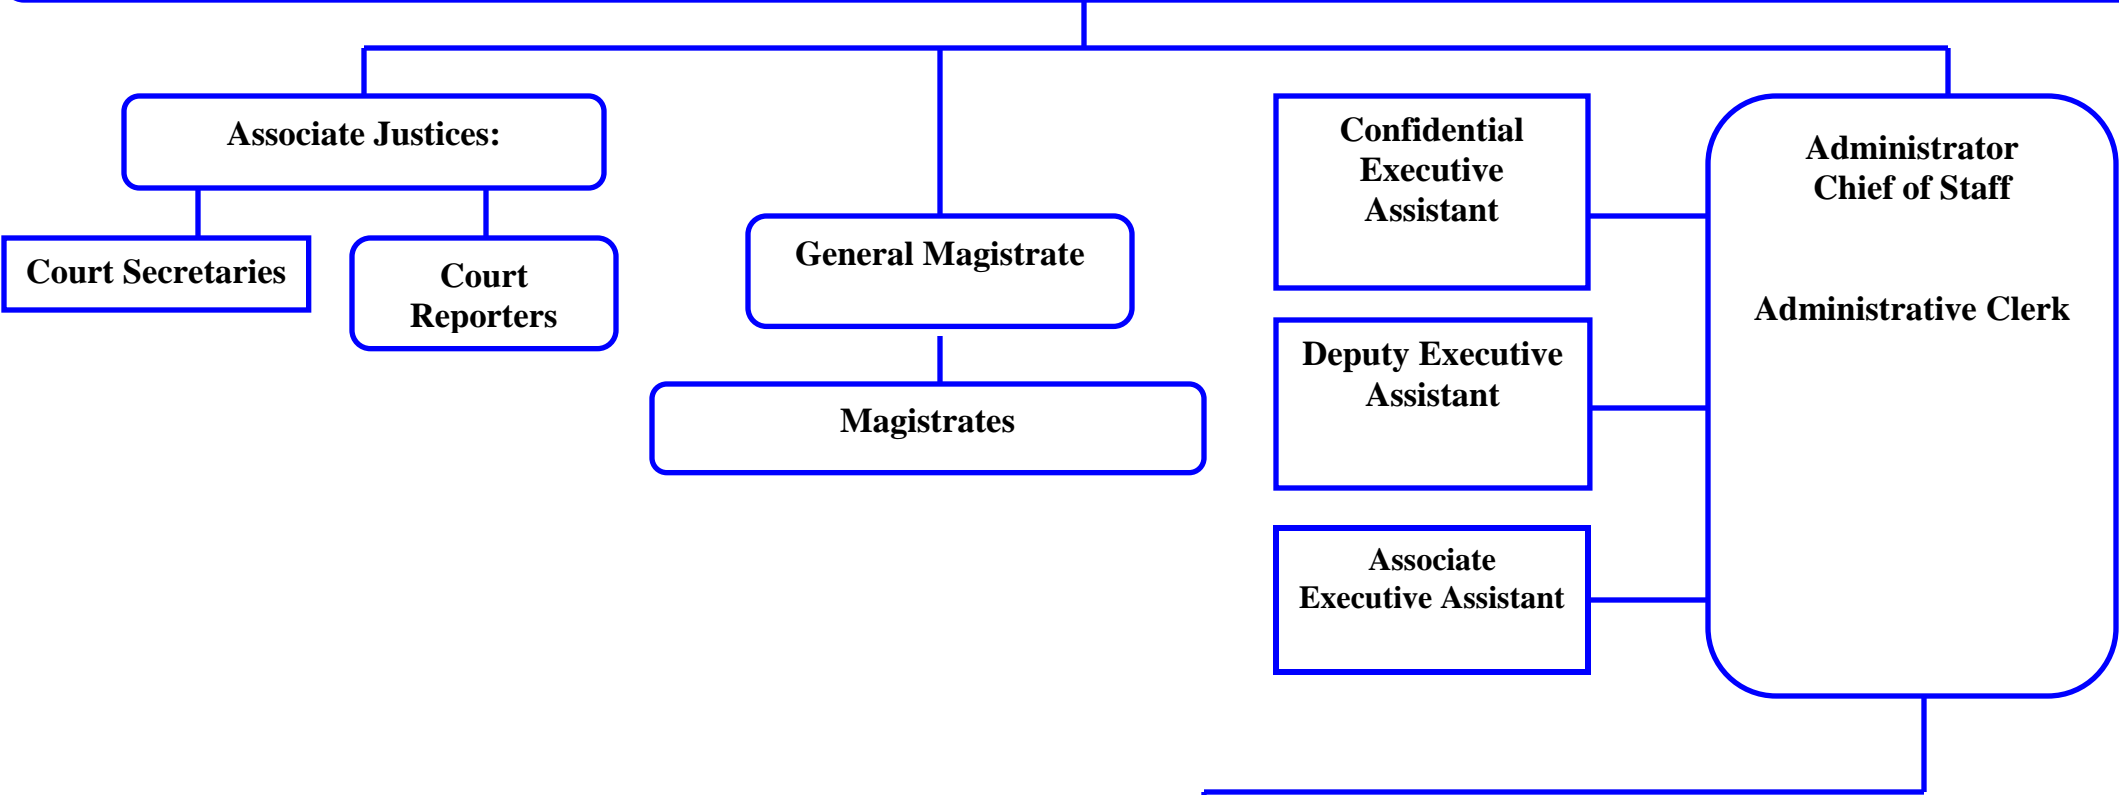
Associate Justices:

Court Secretaries

Court Reporters

General Magistrate

Magistrates

Confidential Executive Assistant

Deputy Executive Assistant

Associate Executive Assistant

Administrator Chief of Staff

Administrative Clerk